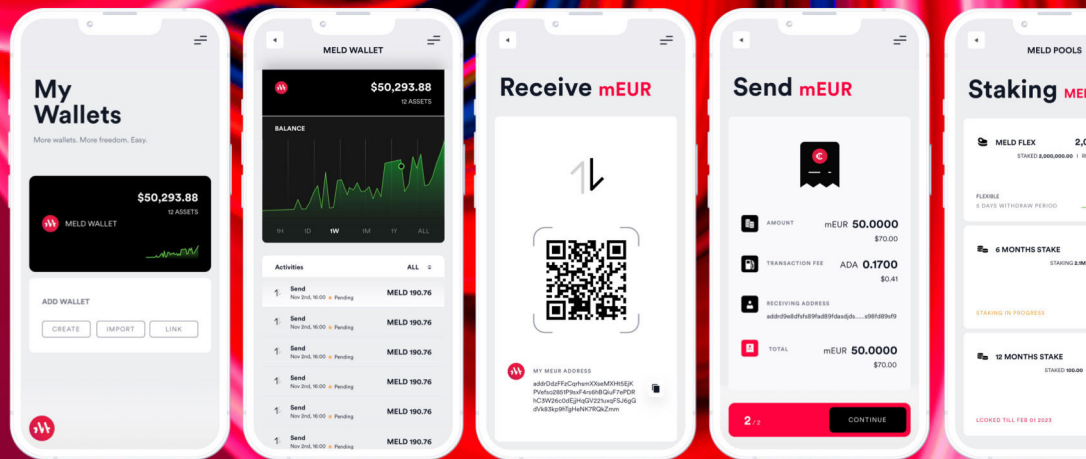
My Wallets

More wallets. More freedom. Easy.

$50,293.88
12 ASSETS

MELD WALLET

ADD WALLET

CREATE IMPORT LINK

MELD WALLET

$50,293.88
12 ASSETS

BALANCE

1H 1D 1W 1M 1Y ALL

Activities ALL

Send
Nov 2nd, 16:00 • Pending
MELD 190.76

Send
Nov 2nd, 16:00 • Pending
MELD 190.76

Send
Nov 2nd, 16:00 • Pending
MELD 190.76

Send
Nov 2nd, 16:00 • Pending
MELD 190.76

Send
Nov 2nd, 16:00 • Pending
MELD 190.76

Send
Nov 2nd, 16:00 • Pending
MELD 190.76

Send
Nov 2nd, 16:00 • Pending
MELD 190.76

Receive mEUR

MY MEUR ADDRESS
addrDdzFFzCqrhsmXXseMXHt5EjK PVefsc2851P9sxF4rs6hBQiuF7ePDR hC3W26c0dEjHqGV22uxqF5J6gQ dVk83pbhTgHeNK7RQkZmm

Send mEUR

AMOUNT mEUR 50.0000
$70.00

TRANSACTION FEE ADA 0.1700
$0.41

RECEIVING ADDRESS
addrd9e8dfsfs89fad89fdasdjds.....s98fd89sf9

TOTAL mEUR 50.0000
$70.00

2/2 CONTINUE

MELD POOLS

Staking ME

MELD FLEX 2,0
STAKED 2,000,000.00 I R

FLEXIBLE
5 DAYS WITHDRAW PERIOD

6 MONTHS STAKE
STAKING 2.1M

STAKING IN PROGRESS

12 MONTHS STAKE
STAKED 100.00

LOCKED TILL FEB 01 2023